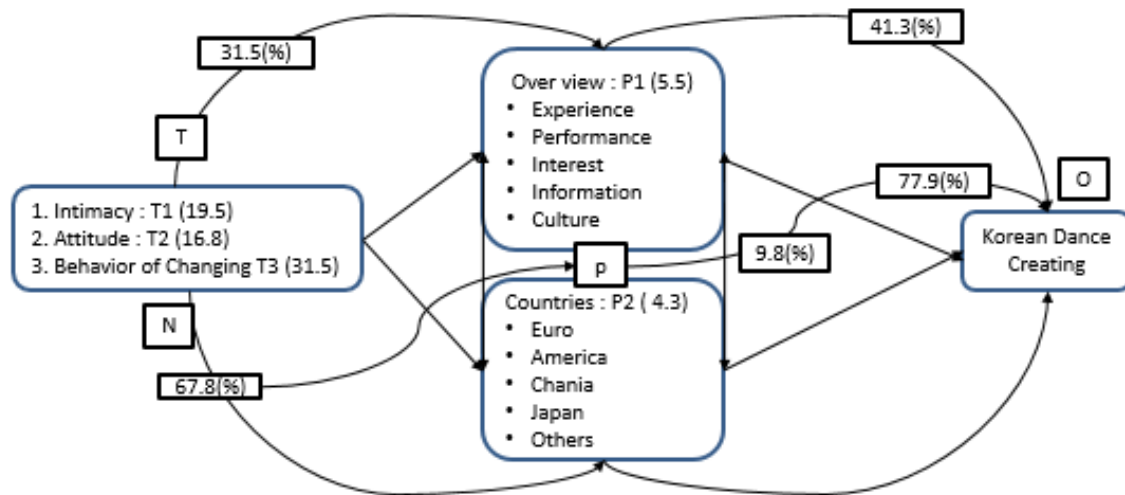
31.5(%)

41.3(%)

T

Over view : P1 (5.5)
• Experience
• Performance
• Interest
• Information
• Culture

77.9(%)

O

1. Intimacy : T1 (19.5)
2. Attitude : T2 (16.8)
3. Behavior of Changing T3 (31.5)

p

9.8(%)

Korean Dance Creating

N

Countries : P2 ( 4.3)
• Euro
• America
• Chania
• Japan
• Others

67.8(%)